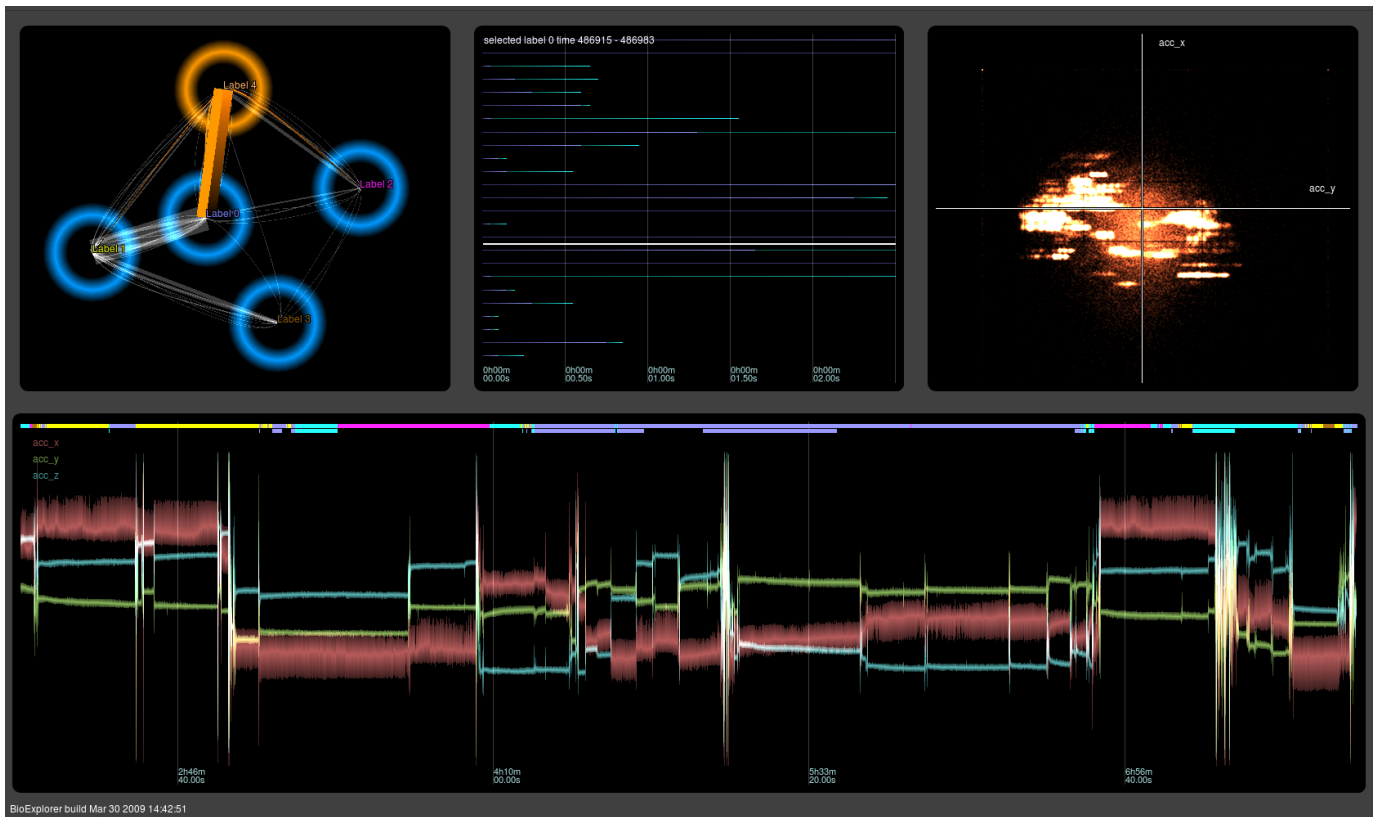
Label 4
Label 2
Label 0
Label 1
Label 3

selected label 0 time 486915 - 486983

0h00m
00.00s
0h00m
00.50s
0h00m
01.00s
0h00m
01.50s
0h00m
02.00s

acc_x
acc_y

acc_x
acc_y
acc_z

2h46m
40.00s
4h10m
00.00s
5h33m
20.00s
6h56m
40.00s

BioExplorer build Mar 30 2009 14:42:51